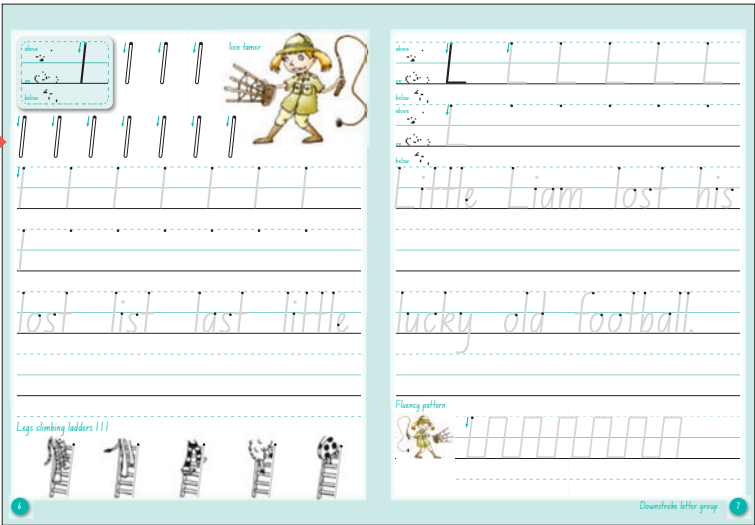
above
below
l
lion tamer

l l l l l l l

l

lost list last little

Legs climbing ladders l l l

6

above
below
L L L L L L
above
below
L

Little Liam lost his

lucky old football.

Fluency pattern

Downstroke letter group
7